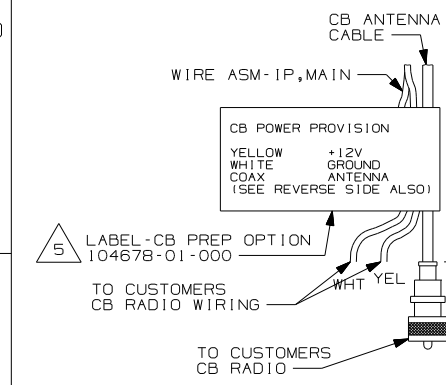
CB ANTENNA CABLE

WIRE ASM-IP,MAIN

CB POWER PROVISION

YELLOW +12V
WHITE GROUND
COAX ANTENNA
(SEE REVERSE SIDE ALSO)

5

LABEL-CB PREP OPTION
104678-01-000

TO CUSTOMERS
CB RADIO WIRING

WHT

YEL

TO CUSTOMERS
CB RADIO